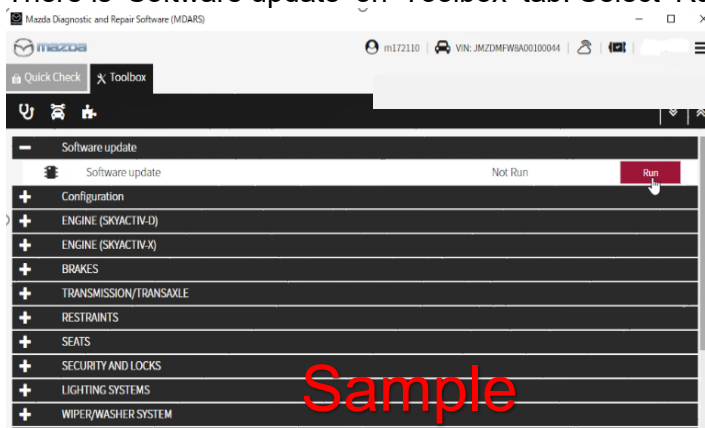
There is "Software update" on "Toolbox" tab. Select "Ru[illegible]

Mazda Diagnostic and Repair Software (MDARS)

mazda

m172110 | VIN: JMZDMFW8A00100044

Quick Check
Toolbox

Software update
Software update
Not Run
Run
Configuration
ENGINE (SKYACTIV-D)
ENGINE (SKYACTIV-X)
BRAKES
TRANSMISSION/TRANSAXLE
RESTRAINTS
SEATS
SECURITY AND LOCKS
LIGHTING SYSTEMS
WIPER/WASHER SYSTEM

Sample